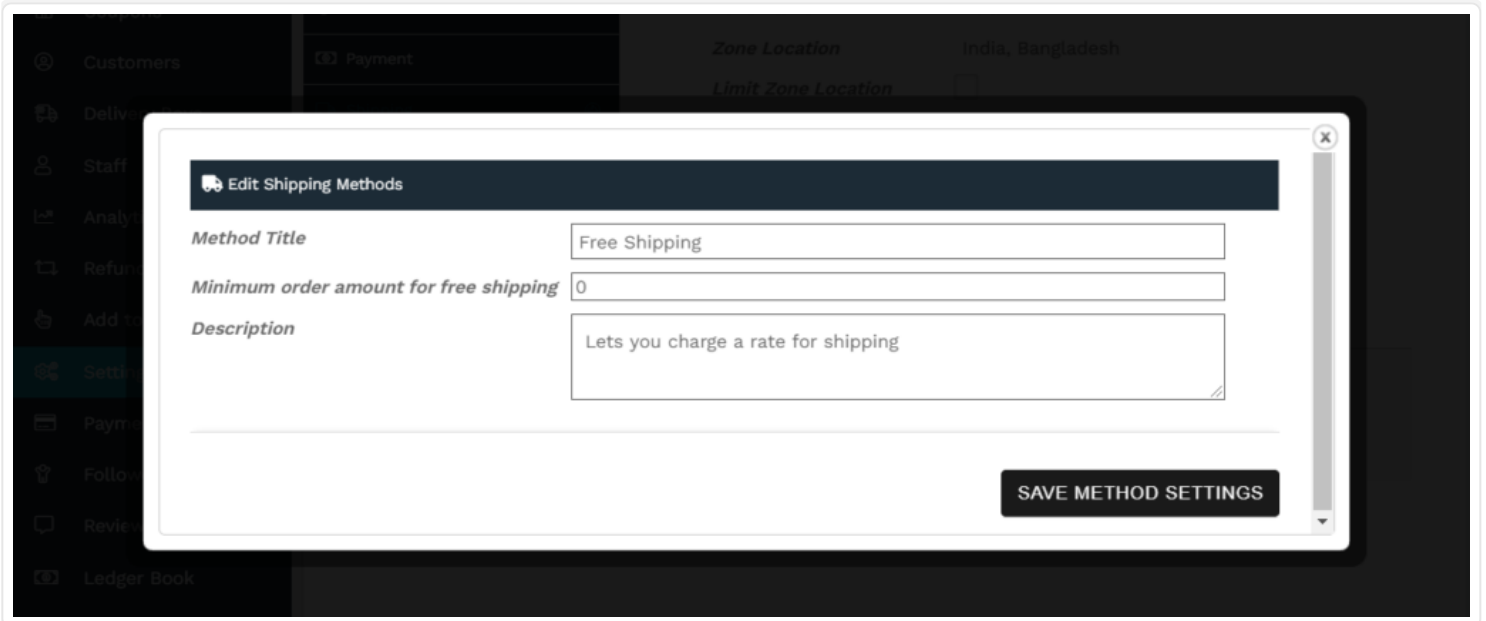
Customers
Payment
Zone Location India, Bangladesh
Limit Zone Location
Staff
Ledger Book

Edit Shipping Methods

Method Title
Free Shipping

Minimum order amount for free shipping
0

Description
Lets you charge a rate for shipping

SAVE METHOD SETTINGS